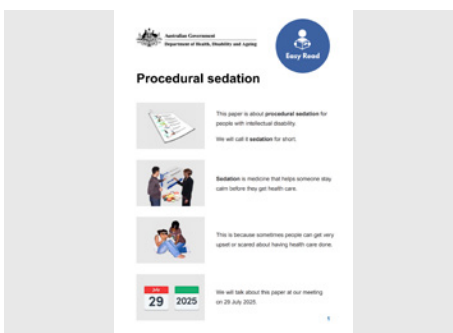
Australian Government
Department of Health, Disability and Ageing

Easy Read

Procedural sedation

This paper is about procedural sedation for people with intellectual disability.

We will call it sedation for short.

Sedation is medicine that helps someone stay calm before they get health care.

This is because sometimes people can get very upset or scared about having health care done.

JUL
29
2025

We will talk about this paper at our meeting on 29 July 2025.

1